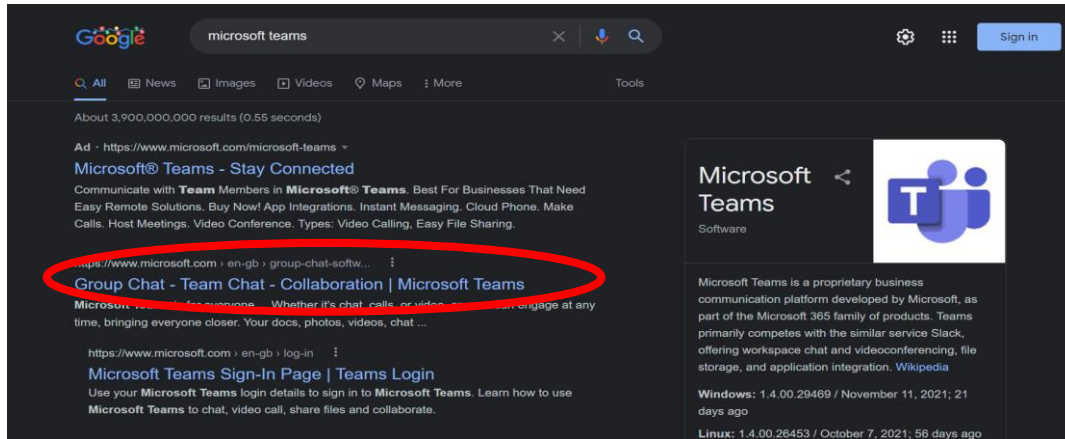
Google

microsoft teams

Sign in

All News Images Videos Maps More Tools

About 3,900,000,000 results (0.55 seconds)

Ad · https://www.microsoft.com/microsoft-teams

Microsoft® Teams - Stay Connected

Communicate with Team Members in Microsoft® Teams. Best For Businesses That Need Easy Remote Solutions. Buy Now! App Integrations. Instant Messaging. Cloud Phone. Make Calls. Host Meetings. Video Conference. Types: Video Calling, Easy File Sharing.

https://www.microsoft.com › en-gb › group-chat-softw...

Group Chat - Team Chat - Collaboration | Microsoft Teams

Microsoft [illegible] for everyone ... Whether it's chat, calls, or video, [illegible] engage at any time, bringing everyone closer. Your docs, photos, videos, chat ...

https://www.microsoft.com › en-gb › log-in

Microsoft Teams Sign-In Page | Teams Login

Use your Microsoft Teams login details to sign in to Microsoft Teams. Learn how to use Microsoft Teams to chat, video call, share files and collaborate.

Microsoft Teams

Software

Microsoft Teams is a proprietary business communication platform developed by Microsoft, as part of the Microsoft 365 family of products. Teams primarily competes with the similar service Slack, offering workspace chat and videoconferencing, file storage, and application integration. Wikipedia

Windows: 1.4.00.29469 / November 11, 2021; 21 days ago

Linux: 1.4.00.26453 / October 7, 2021; 56 days ago